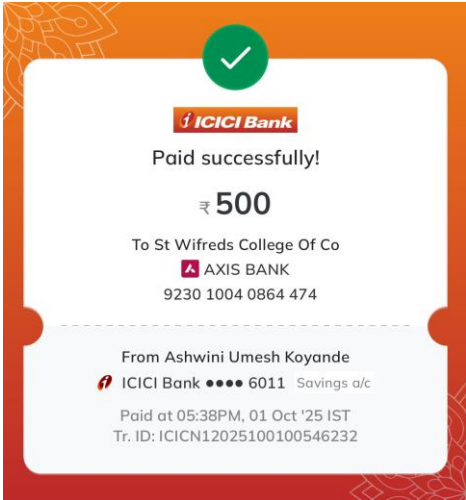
ICICI Bank

Paid successfully!

₹ 500

To St Wifreds College Of Co
AXIS BANK
9230 1004 0864 474

From Ashwini Umesh Koyande
ICICI Bank ●●●● 6011 Savings a/c

Paid at 05:38PM, 01 Oct '25 IST
Tr. ID: ICICN12025100100546232